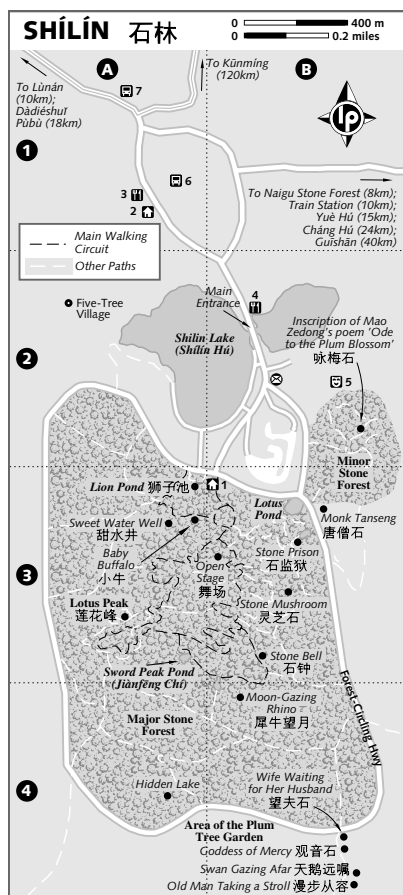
SHÍLÍN 石林

0 400 m
0 0.2 miles

A B

To Lùnán (10km); Dàdiéshuǐ Pùbù (18km)

To Kūnmíng (120km)

7

1

3
2
6

To Naigu Stone Forest (8km); Train Station (10km); Yuè Hú (15km); Cháng Hú (24km); Guīshān (40km)

Main Walking Circuit
Other Paths

Five-Tree Village

Main Entrance
4

Inscription of Mao Zedong's poem 'Ode to the Plum Blossom'
咏梅石

2

Shílín Lake (Shílín Hú)

5

Minor Stone Forest

Lion Pond 狮子池 1

Lotus Pond

Sweet Water Well 甜水井

Monk Tanseng 唐僧石

Baby Buffalo 小牛

3

Open Stage 舞场

Stone Prison 石监狱

Lotus Peak 莲花峰

Stone Mushroom 灵芝石

Sword Peak Pond (Jiànfēng Chí)

Stone Bell 石钟

Forest-Circling Hwy

Moon-Gazing Rhino 犀牛望月

Major Stone Forest

4

Hidden Lake

Wife Waiting for Her Husband 望夫石

Area of the Plum Tree Garden

Goddess of Mercy 观音石

Swan Gazing Afar 天鹅远瞩

Old Man Taking a Stroll 漫步从容